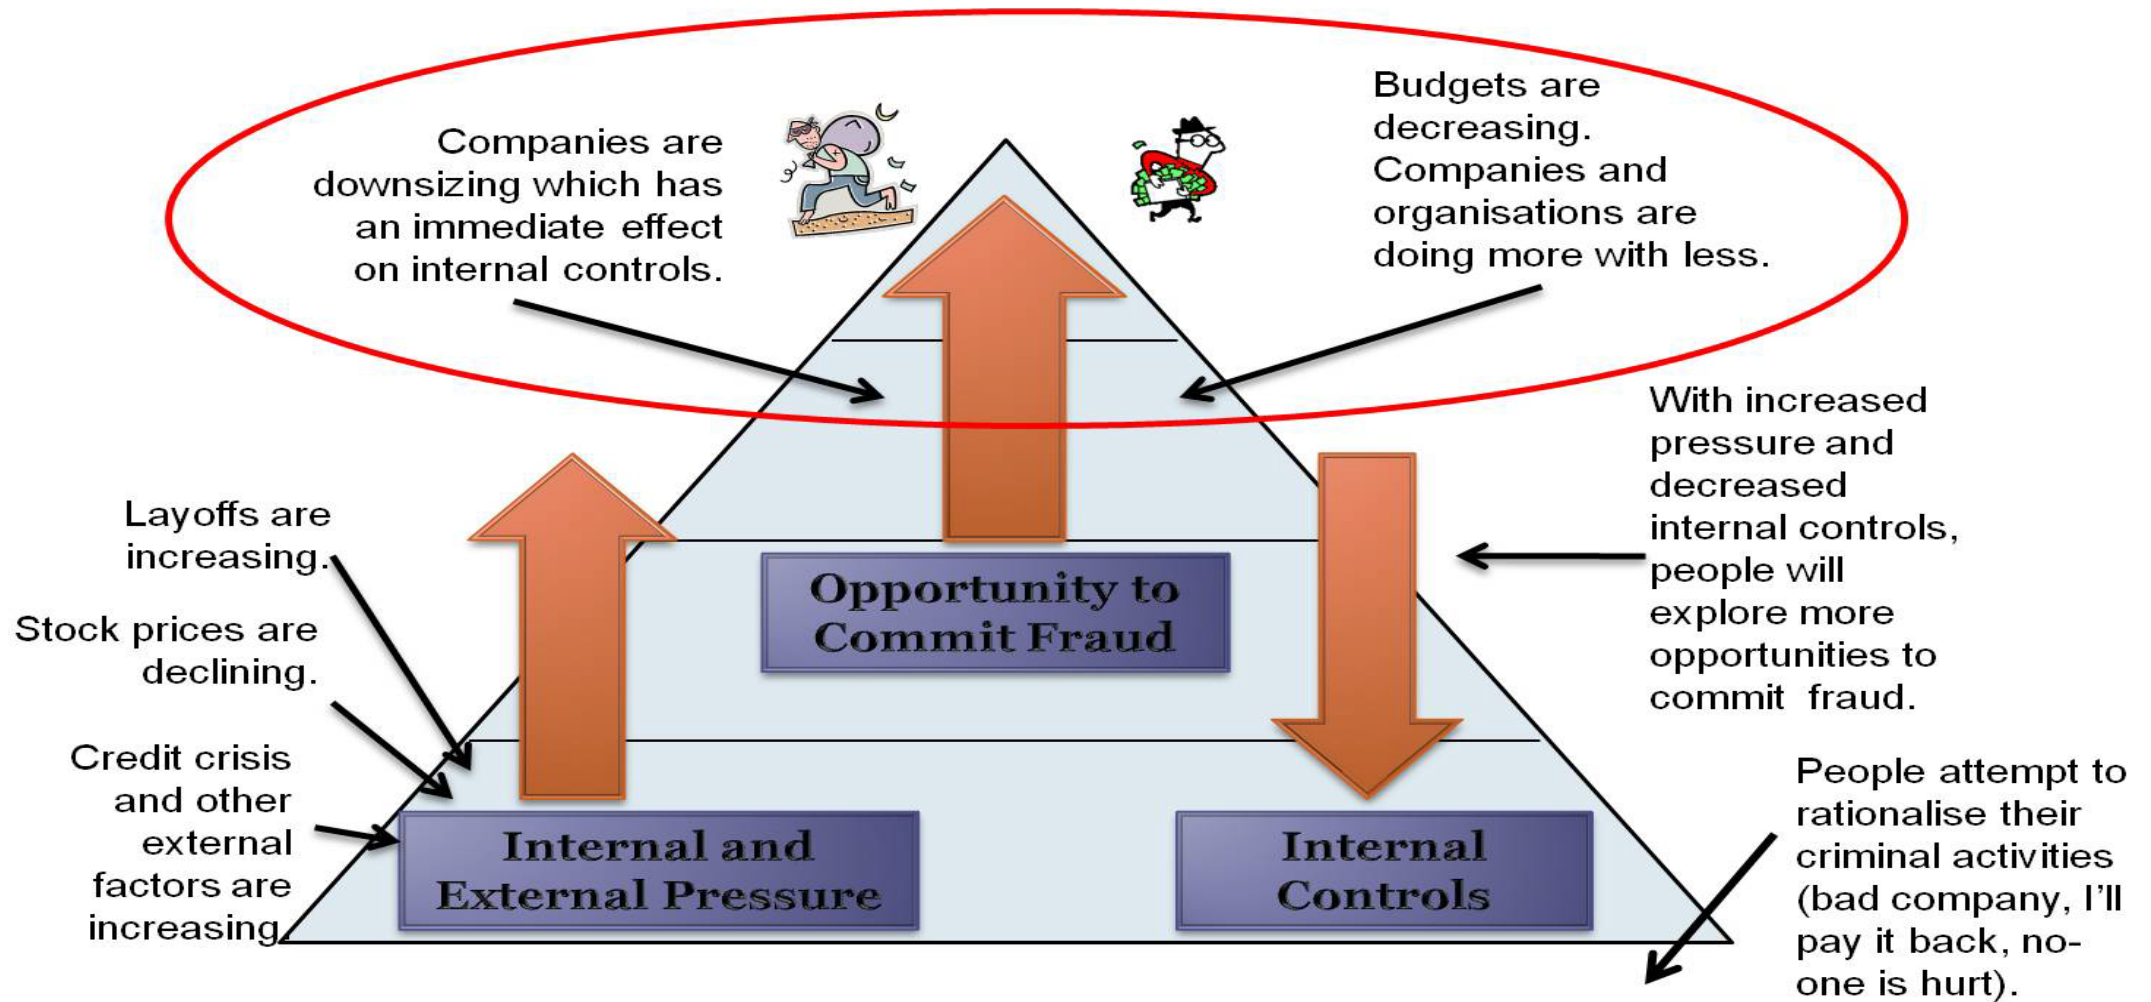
Companies are downsizing which has an immediate effect on internal controls.

Budgets are decreasing. Companies and organisations are doing more with less.

With increased pressure and decreased internal controls, people will explore more opportunities to commit fraud.

Layoffs are increasing.

Stock prices are declining.

Credit crisis and other external factors are increasing.

Opportunity to Commit Fraud

Internal and External Pressure

Internal Controls

People attempt to rationalise their criminal activities (bad company, I'll pay it back, no-one is hurt).